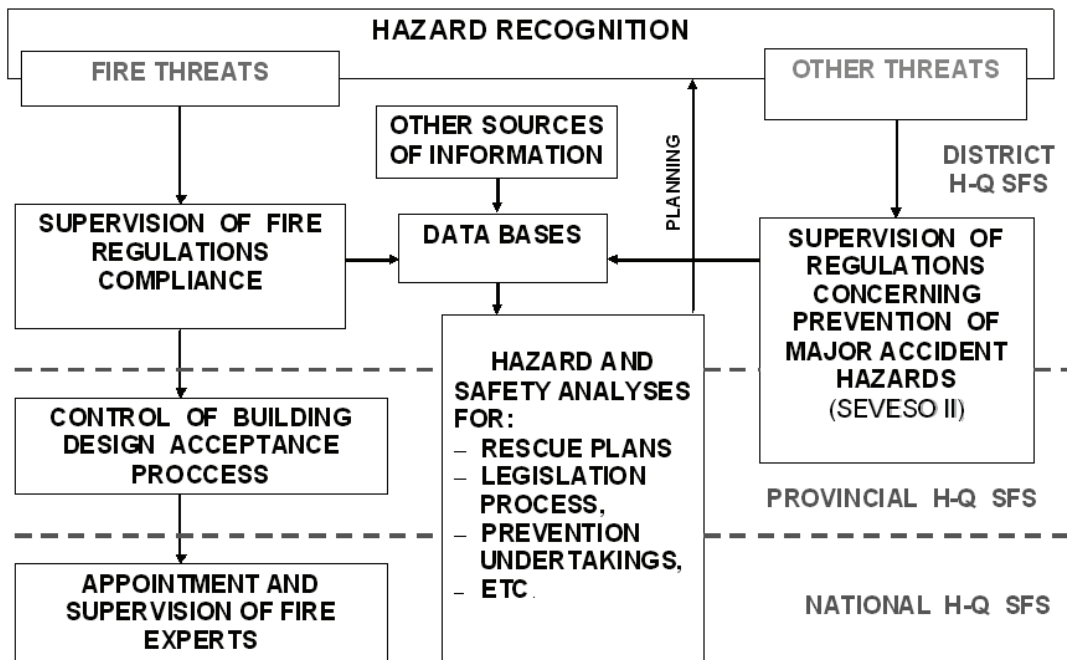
HAZARD RECOGNITION

FIRE THREATS

OTHER THREATS

OTHER SOURCES OF INFORMATION

PLANNING

DISTRICT H-Q SFS

SUPERVISION OF FIRE REGULATIONS COMPLIANCE

DATA BASES

SUPERVISION OF REGULATIONS CONCERNING PREVENTION OF MAJOR ACCIDENT HAZARDS (SEVESO II)

HAZARD AND SAFETY ANALYSES FOR:
– RESCUE PLANS
– LEGISLATION PROCESS,
– PREVENTION UNDERTAKINGS,
– ETC.

CONTROL OF BUILDING DESIGN ACCEPTANCE PROCCESS

PROVINCIAL H-Q SFS

APPOINTMENT AND SUPERVISION OF FIRE EXPERTS

NATIONAL H-Q SFS